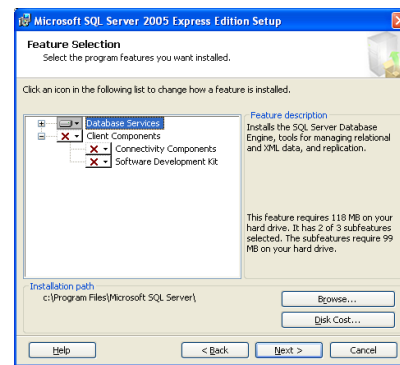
Microsoft SQL Server 2005 Express Edition Setup

Feature Selection
Select the program features you want installed.

Click an icon in the following list to change how a feature is installed.

Database Services
Client Components
Connectivity Components
Software Development Kit

Feature description
Installs the SQL Server Database Engine, tools for managing relational and XML data, and replication.

This feature requires 118 MB on your hard drive. It has 2 of 3 subfeatures selected. The subfeatures require 99 MB on your hard drive.

Installation path
c:\Program Files\Microsoft SQL Server\

Browse...

Disk Cost...

Help

< Back

Next >

Cancel